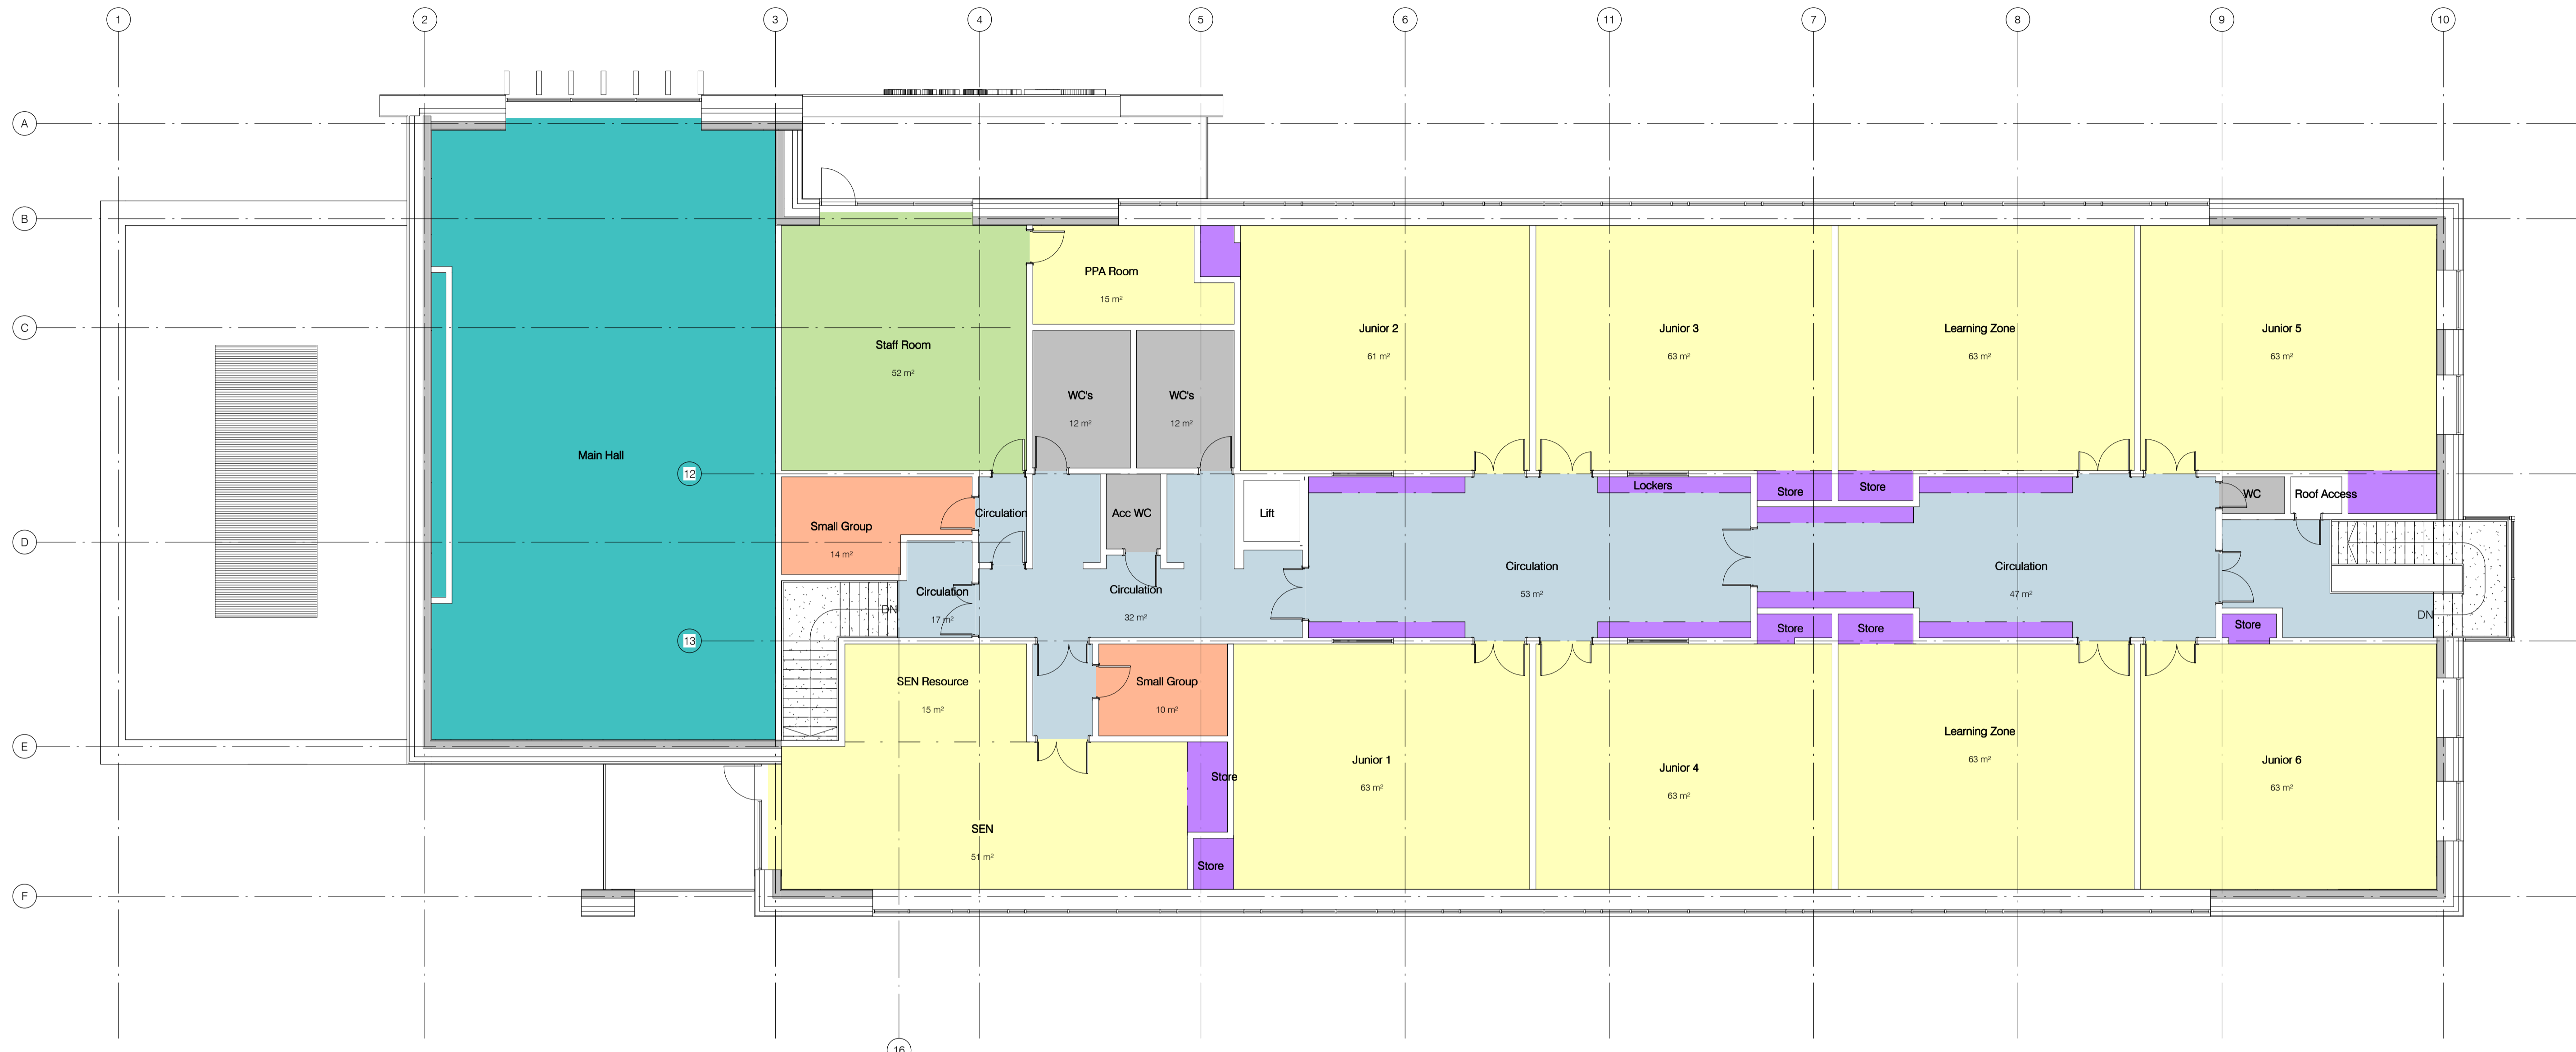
1
2
3
4
5
6
11
7
8
9
10

A
B
C
D
E
F

PPA Room
15 m²

Staff Room
52 m²

Junior 2
61 m²

Junior 3
63 m²

Learning Zone
63 m²

Junior 5
63 m²

WC's
12 m²

WC's
12 m²

Main Hall

12

Small Group
14 m²

Circulation

Acc WC

Lift

Lockers

Store

Store

WC

Roof Access

Circulation
17 m²

DN

Circulation
32 m²

Circulation
53 m²

Circulation
47 m²

DN

13

Store

Store

Store

SEN Resource
15 m²

Small Group
10 m²

Learning Zone
63 m²

Junior 1
63 m²

Junior 4
63 m²

Junior 6
63 m²

Store

SEN
51 m²

Store

16